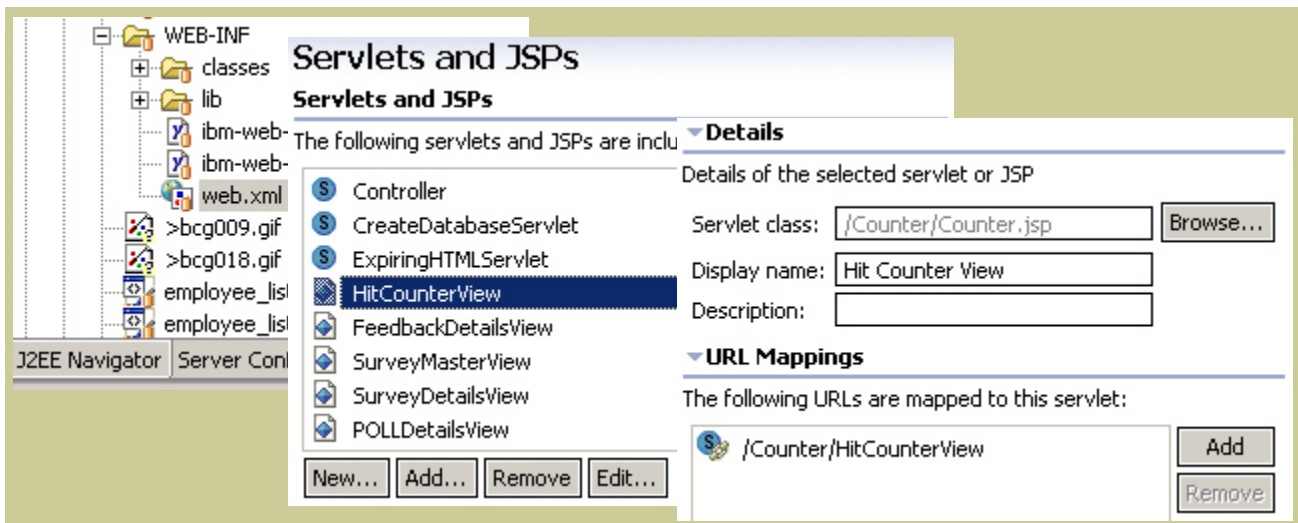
WEB-INF
classes
lib
ibm-web-
ibm-web-
web.xml
>bcg009.gif
>bcg018.gif
employee_list
employee_list
J2EE Navigator
Server Con

Servlets and JSPs

Servlets and JSPs

The following servlets and JSPs are inclu

Controller
CreateDatabaseServlet
ExpiringHTMLServlet
HitCounterView
FeedbackDetailsView
SurveyMasterView
SurveyDetailsView
POLLDetailsView

New... Add... Remove Edit...

Details

Details of the selected servlet or JSP

Servlet class: /Counter/Counter.jsp Browse...

Display name: Hit Counter View

Description:

URL Mappings

The following URLs are mapped to this servlet:

/Counter/HitCounterView

Add

Remove